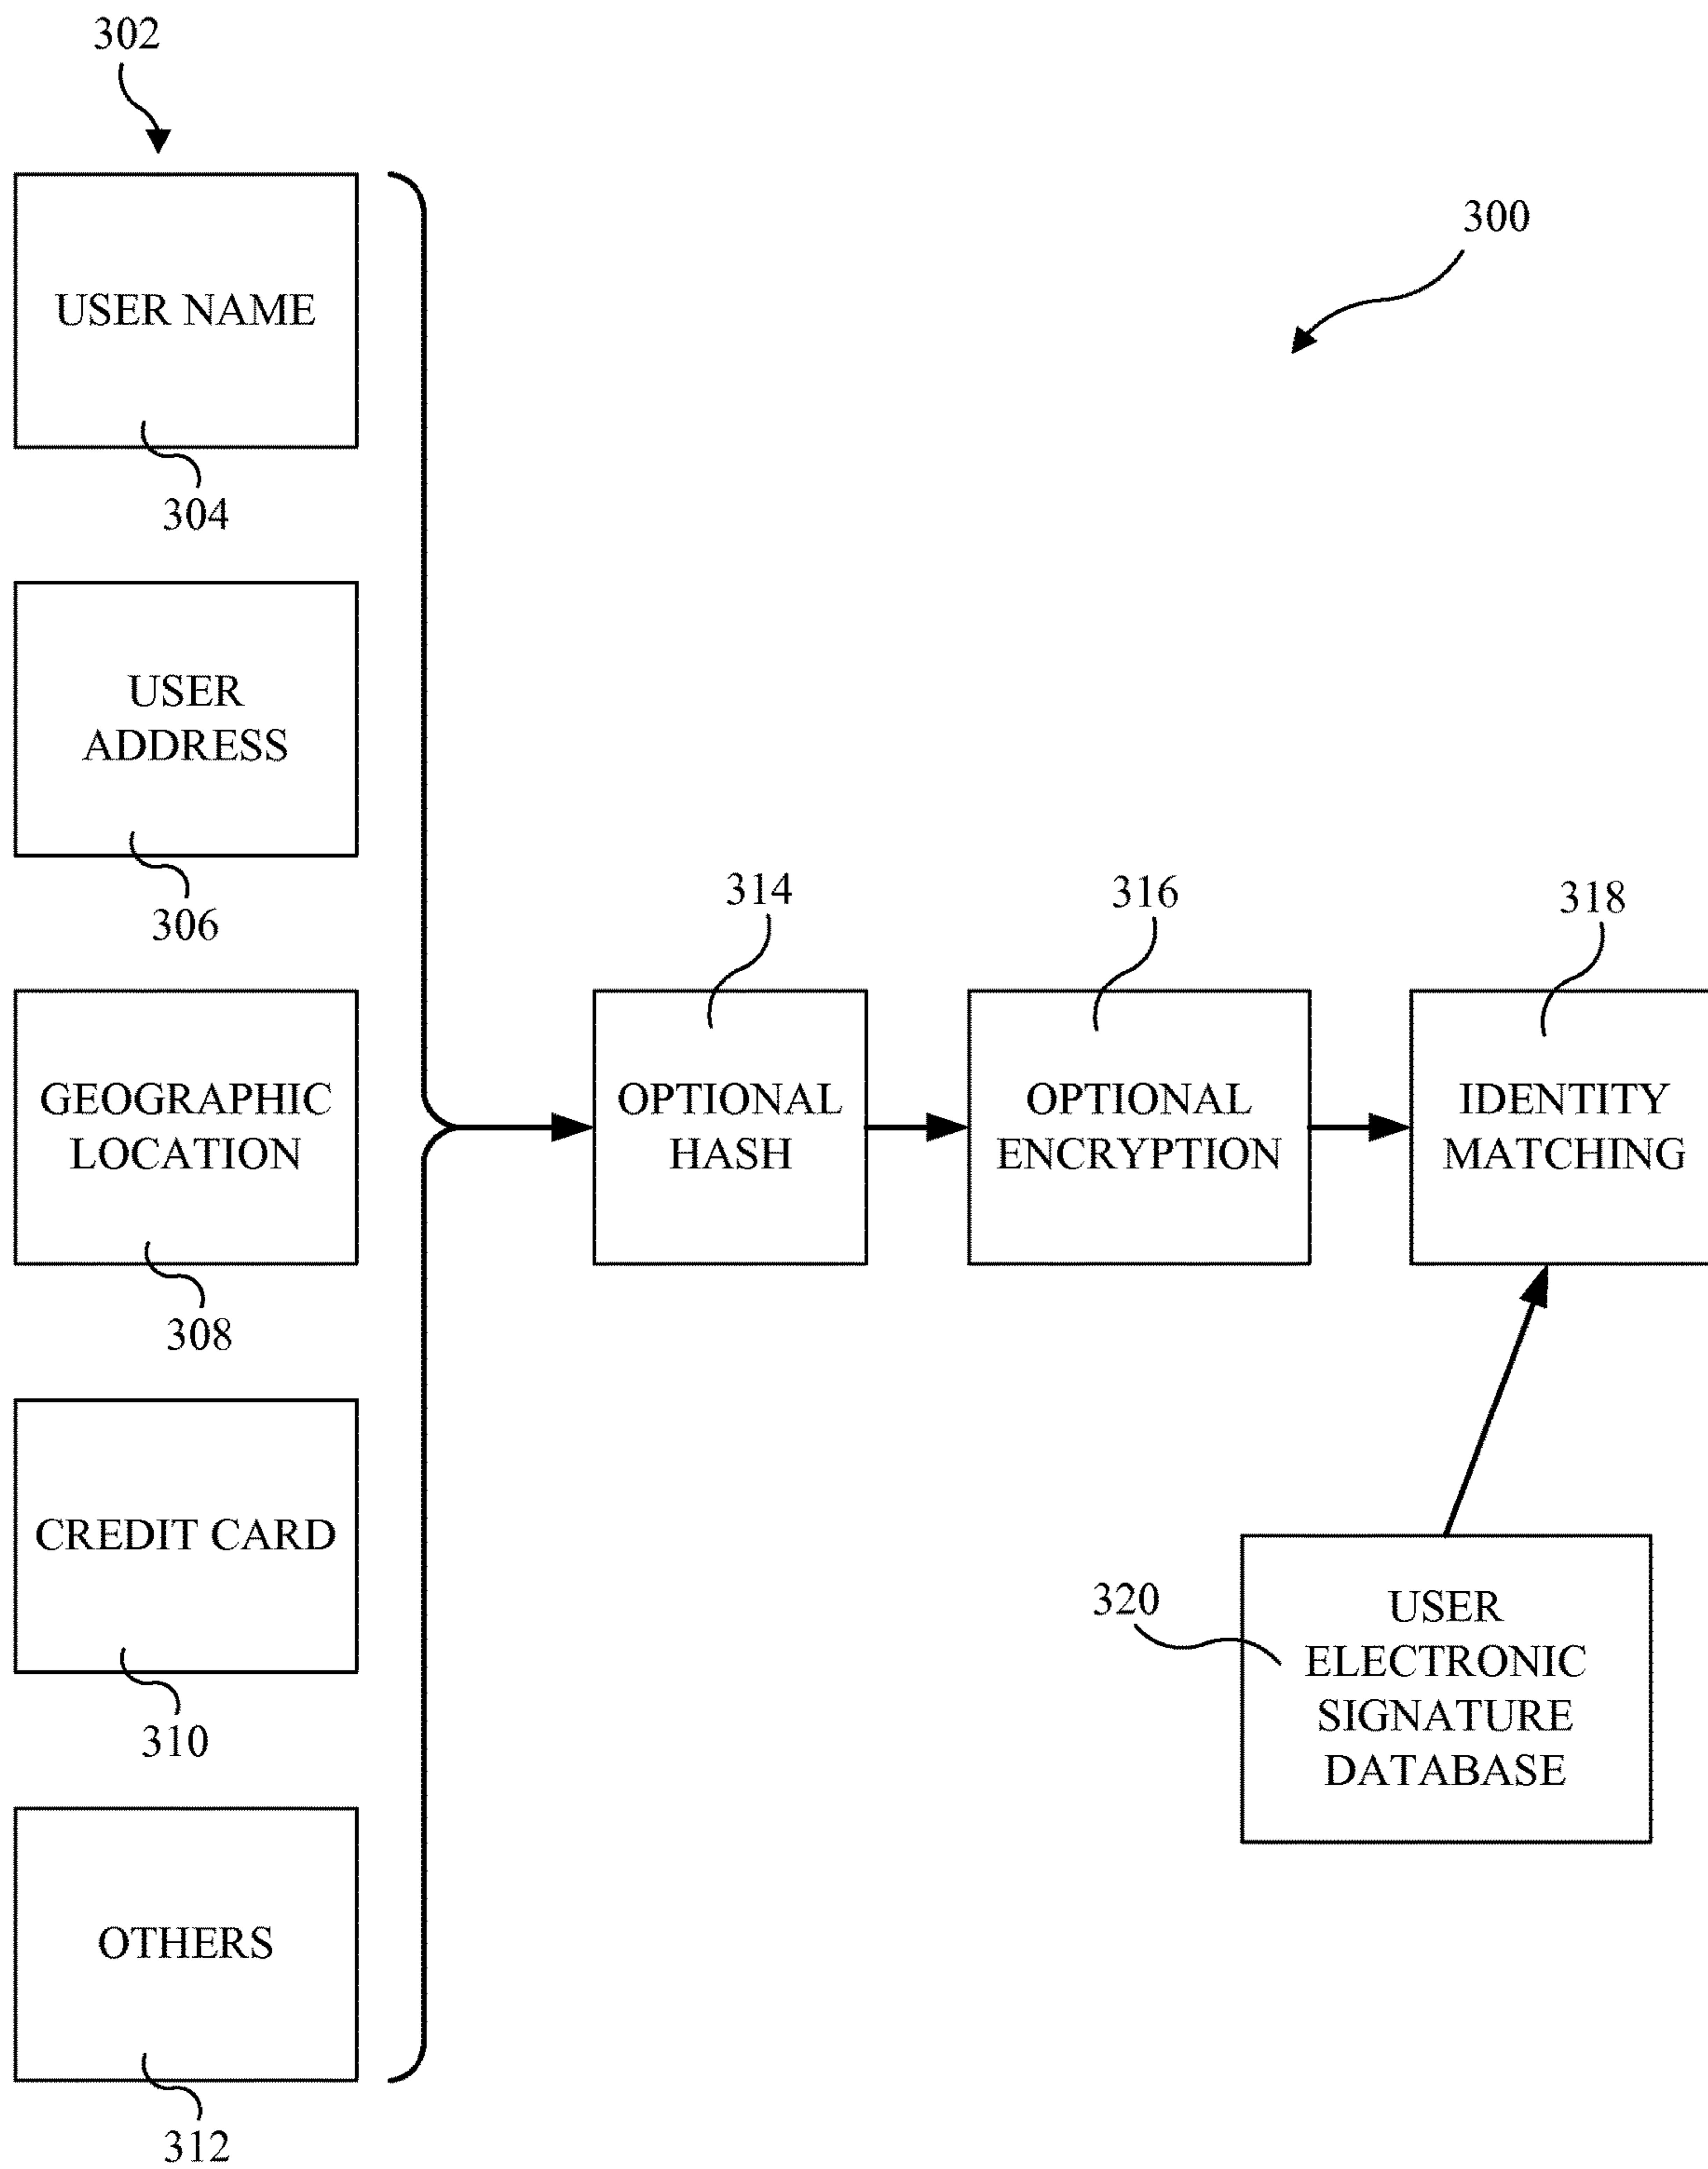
302

300

USER NAME

304

USER ADDRESS

306

314

316

318

GEOGRAPHIC LOCATION

OPTIONAL HASH

OPTIONAL ENCRYPTION

IDENTITY MATCHING

308

CREDIT CARD

320

USER ELECTRONIC SIGNATURE DATABASE

310

OTHERS

312